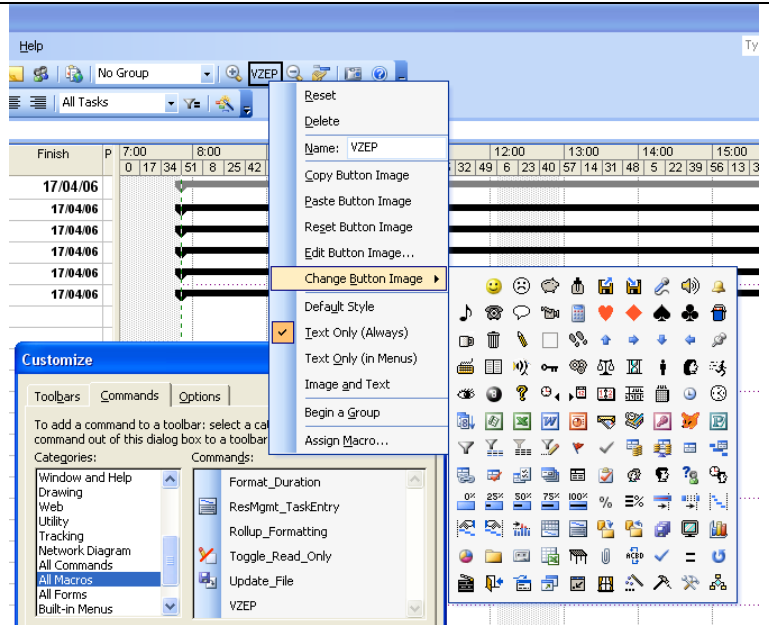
Help

No Group

VZEP

All Tasks

Finish

P

7:00

8:00

12:00

13:00

14:00

15:00

0 | 17 | 34 | 51 | 8 | 25 | 42

32 | 49 | 6 | 23 | 40 | 57 | 14 | 31 | 48 | 5 | 22 | 39 | 56 | 13 | 

17/04/06

17/04/06

17/04/06

17/04/06

17/04/06

17/04/06

Reset

Delete

Name: VZEP

Copy Button Image

Paste Button Image

Reset Button Image

Edit Button Image...

Change Button Image

Default Style

Text Only (Always)

Text Only (in Menus)

Image and Text

Begin a Group

Assign Macro...

Customize

Toolbars

Commands

Options

To add a command to a toolbar: select a cat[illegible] command out of this dialog box to a toolbar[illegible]

Categories:

Window and Help
Drawing
Web
Utility
Tracking
Network Diagram
All Commands
All Macros
All Forms
Built-in Menus

Commands:

Format_Duration
ResMgmt_TaskEntry
Rollup_Formatting
Toggle_Read_Only
Update_File
VZEP